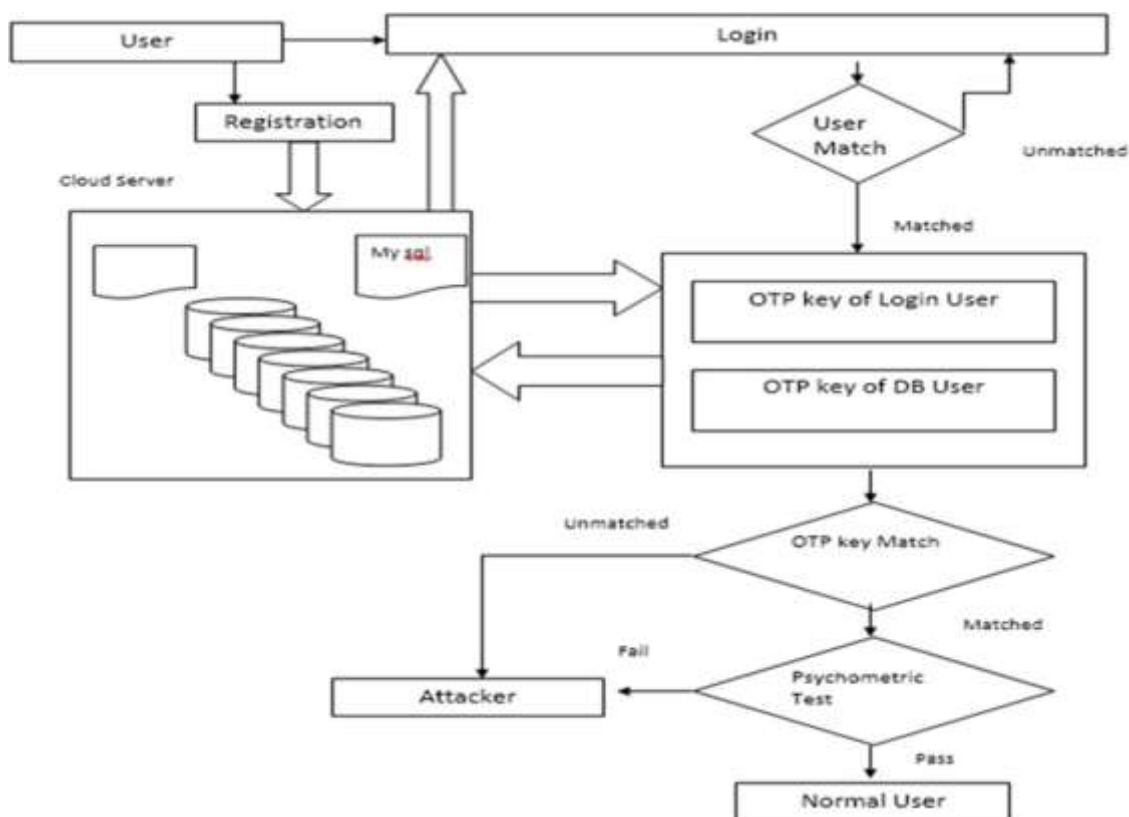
User

Login

Registration

User Match

Unmatched

Cloud Server

My sql

Matched

OTP key of Login User

OTP key of DB User

Unmatched

OTP key Match

Matched

Fail

Attacker

Psychometric Test

Pass

Normal User